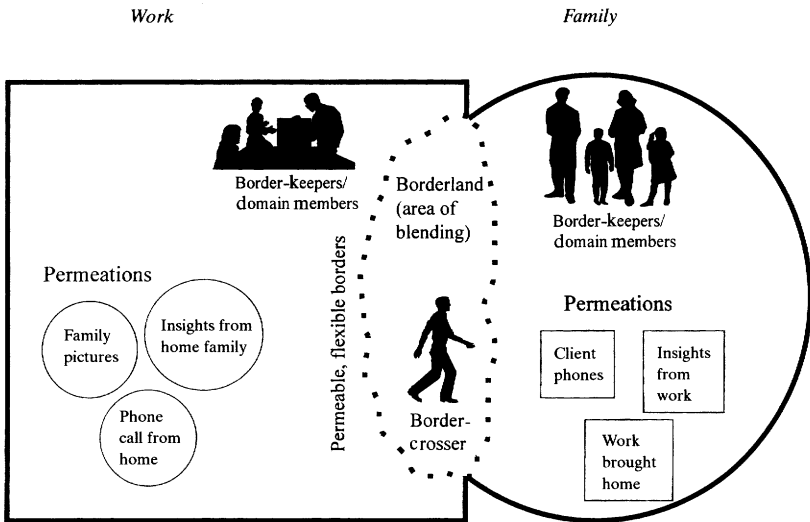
Work

Family

Border-keepers/ domain members

Borderland (area of blending)

Border-keepers/ domain members

Permeable, flexible borders

Permeations

Family pictures

Insights from home family

Phone call from home

Border-crosser

Permeations

Client phones

Insights from work

Work brought home